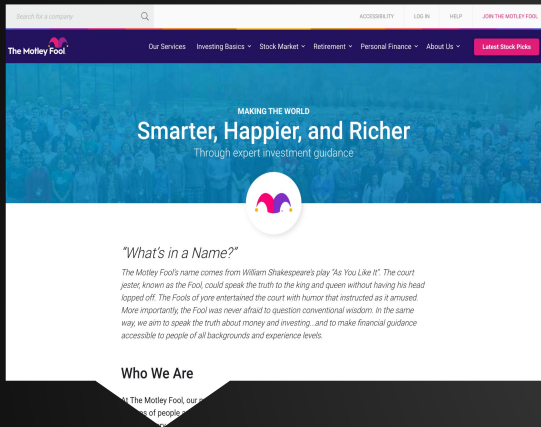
Search for a company

ACCESSIBILITY LOG IN HELP JOIN THE MOTLEY FOOL

The Motley Fool

Our Services Investing Basics Stock Market Retirement Personal Finance About Us Latest Stock Picks

MAKING THE WORLD

Smarter, Happier, and Richer

Through expert investment guidance

"What's in a Name?"

The Motley Fool's name comes from William Shakespeare's play "As You Like It". The court jester, known as the Fool, could speak the truth to the king and queen without having his head lopped off. The Fools of yore entertained the court with humor that instructed as it amused. More importantly, the Fool was never afraid to question conventional wisdom. In the same way, we aim to speak the truth about money and investing...and to make financial guidance accessible to people of all backgrounds and experience levels.

Who We Are

At The Motley Fool, our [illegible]
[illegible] of people a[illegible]